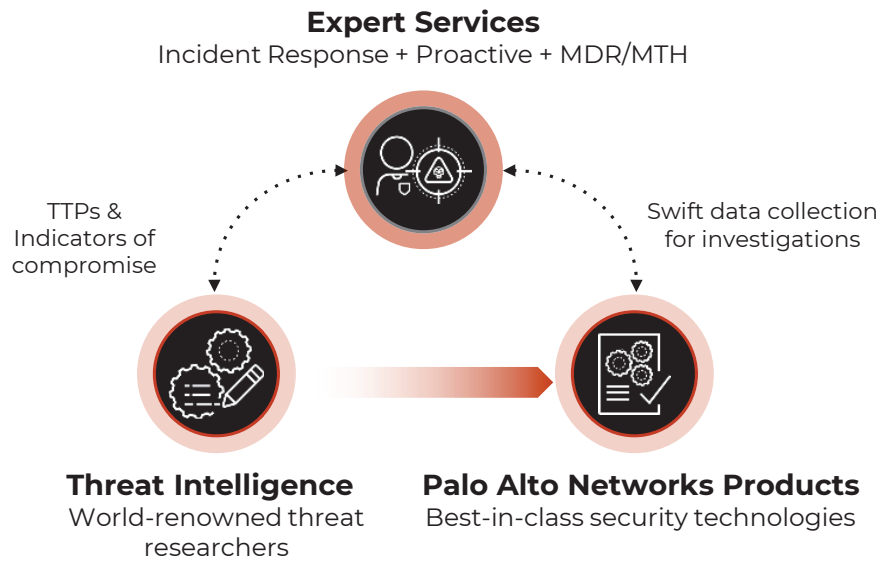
Expert Services
Incident Response + Proactive + MDR/MTH

TTPs & Indicators of compromise

Swift data collection for investigations

Threat Intelligence
World-renowned threat researchers

Palo Alto Networks Products
Best-in-class security technologies